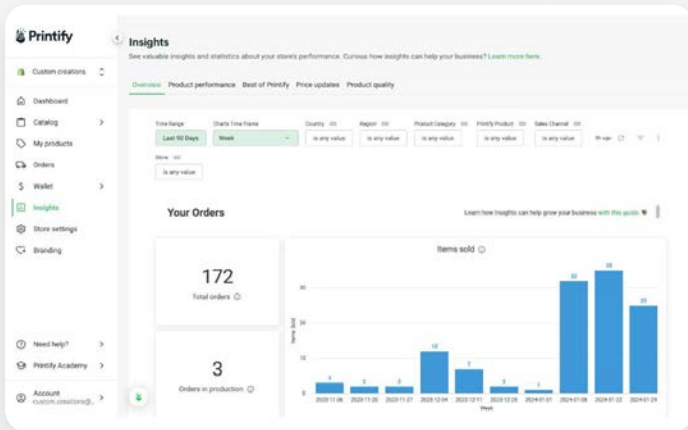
Printify

Custom creations

Dashboard
Catalog
My products
Orders
Wallet
Insights
Store settings
Branding

Need help?
Printify Academy
Account
custom.creations@...

Insights
See valuable insights and statistics about your store's performance. Curious how insights can help your business? Learn more here.

Overview Product performance Best of Printify Price updates Product quality

Time Range
Last 90 Days
Charts Time Frame
Week
Country
is any value
Region
is any value
Product Category
is any value
Printify Product
is any value
Sales Channel
is any value
Store
is any value

Your Orders

Learn how Insights can help grow your business with this guide

172
Total orders

3
Orders in production

Items sold

| 2023-11-06 | 2023-11-20 | 2023-11-27 | 2023-12-04 | 2023-12-11 | 2023-12-25 | 2024-01-01 | 2024-01-08 | 2024-01-22 | 2024-01-29 |
|---|---|---|---|---|---|---|---|---|---|
| 4 | 2 | 2 | 12 | 7 | 2 | 1 | 32 | 35 | 25 |

Items Sold
30
20
10
0
Week